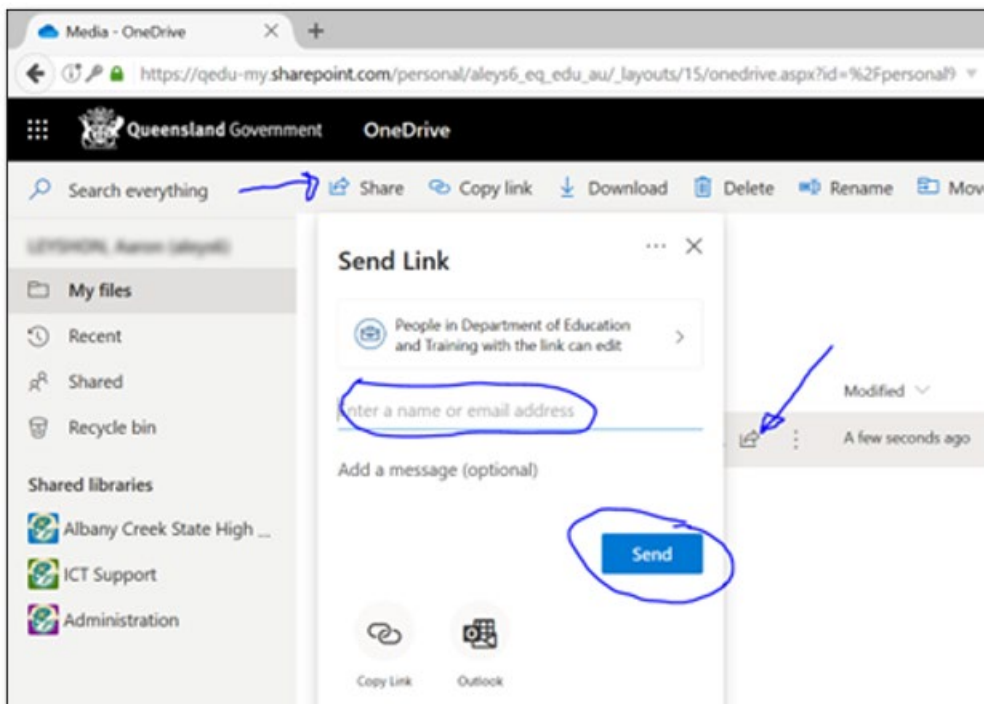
Media - OneDrive

https://qedu-my.sharepoint.com/personal/aleys6_eq_edu_au/_layouts/15/onedrive.aspx?id=%2Fpersonal%

Queensland Government OneDrive

Search everything

Share Copy link Download Delete Rename Mov

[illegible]

My files

Recent

Shared

Recycle bin

Shared libraries

Albany Creek State High ...

ICT Support

Administration

Send Link

People in Department of Education and Training with the link can edit

Enter a name or email address

Add a message (optional)

Send

Copy Link

Outlook

Modified

A few seconds ago